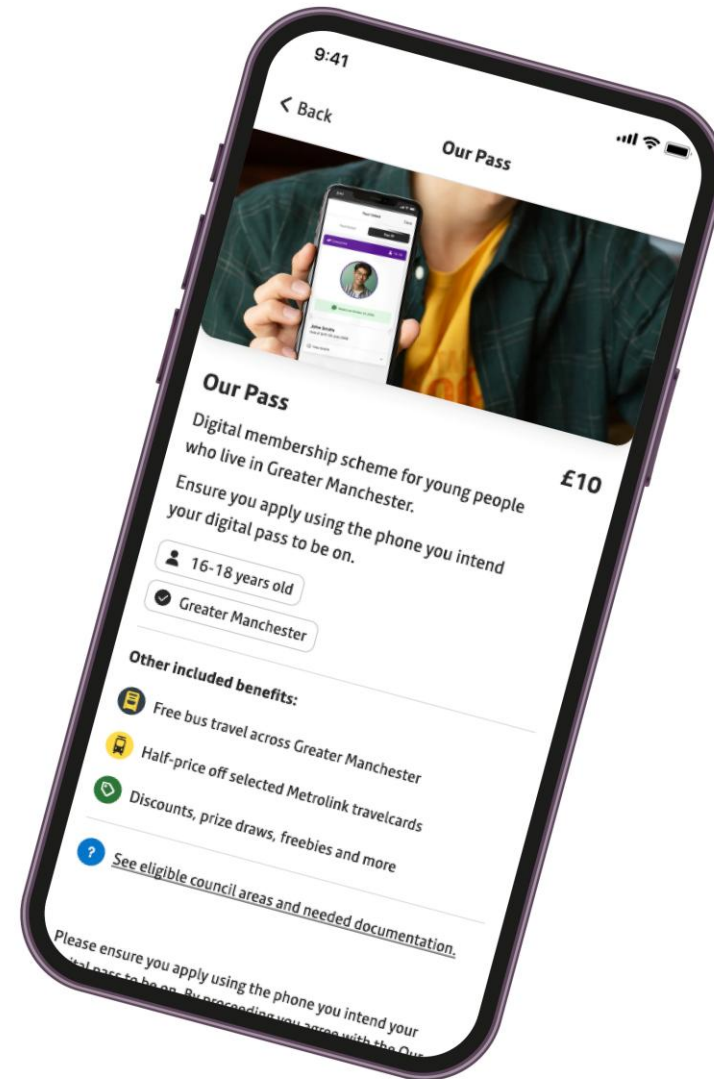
9:41

< Back

Our Pass

Our Pass

Digital membership scheme for young people who live in Greater Manchester.

£10

Ensure you apply using the phone you intend your digital pass to be on.

16-18 years old

Greater Manchester

Other included benefits:

Free bus travel across Greater Manchester

Half-price off selected Metrolink travelcards

Discounts, prize draws, freebies and more

See eligible council areas and needed documentation.

Please ensure you apply using the phone you intend your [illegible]